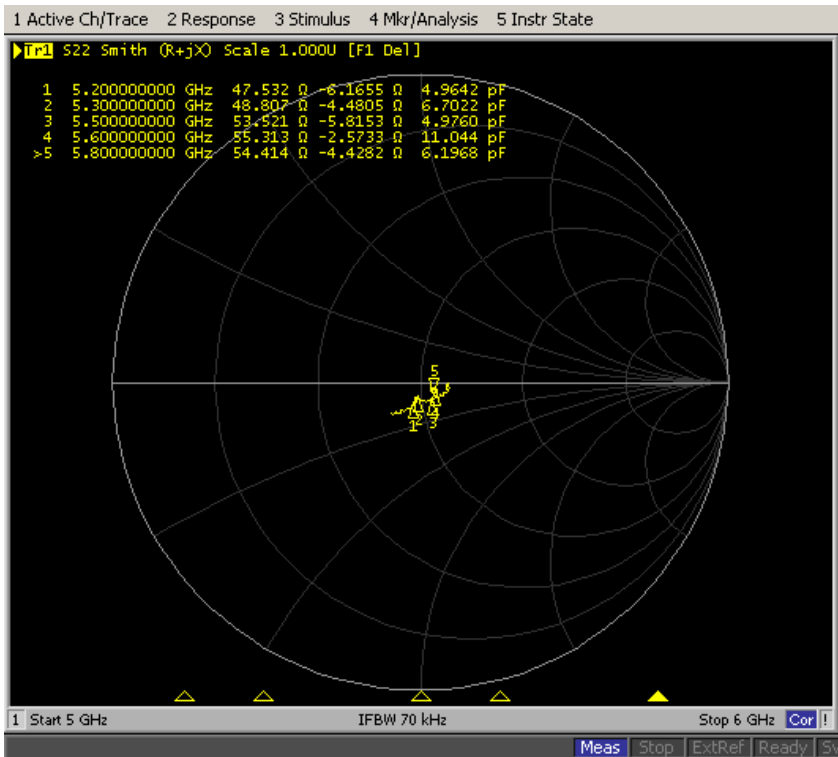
1 Active Ch/Trace 2 Response 3 Stimulus 4 Mkr/Analysis 5 Instr State

Tr1 S22 Smith (R+jX) Scale 1.000U [F1 Del]

1 5.200000000 GHz 47.532 Ω -6.1655 Ω 4.9642 pF
2 5.300000000 GHz 48.807 Ω -4.4805 Ω 6.7022 pF
3 5.500000000 GHz 53.521 Ω -5.8153 Ω 4.9760 pF
4 5.600000000 GHz 55.313 Ω -2.5733 Ω 11.044 pF
>5 5.800000000 GHz 54.414 Ω -4.4282 Ω 6.1968 pF

5
2
4
1
3

1 Start 5 GHz IFBW 70 kHz Stop 6 GHz Cor

Meas Stop ExtRef Ready Sv